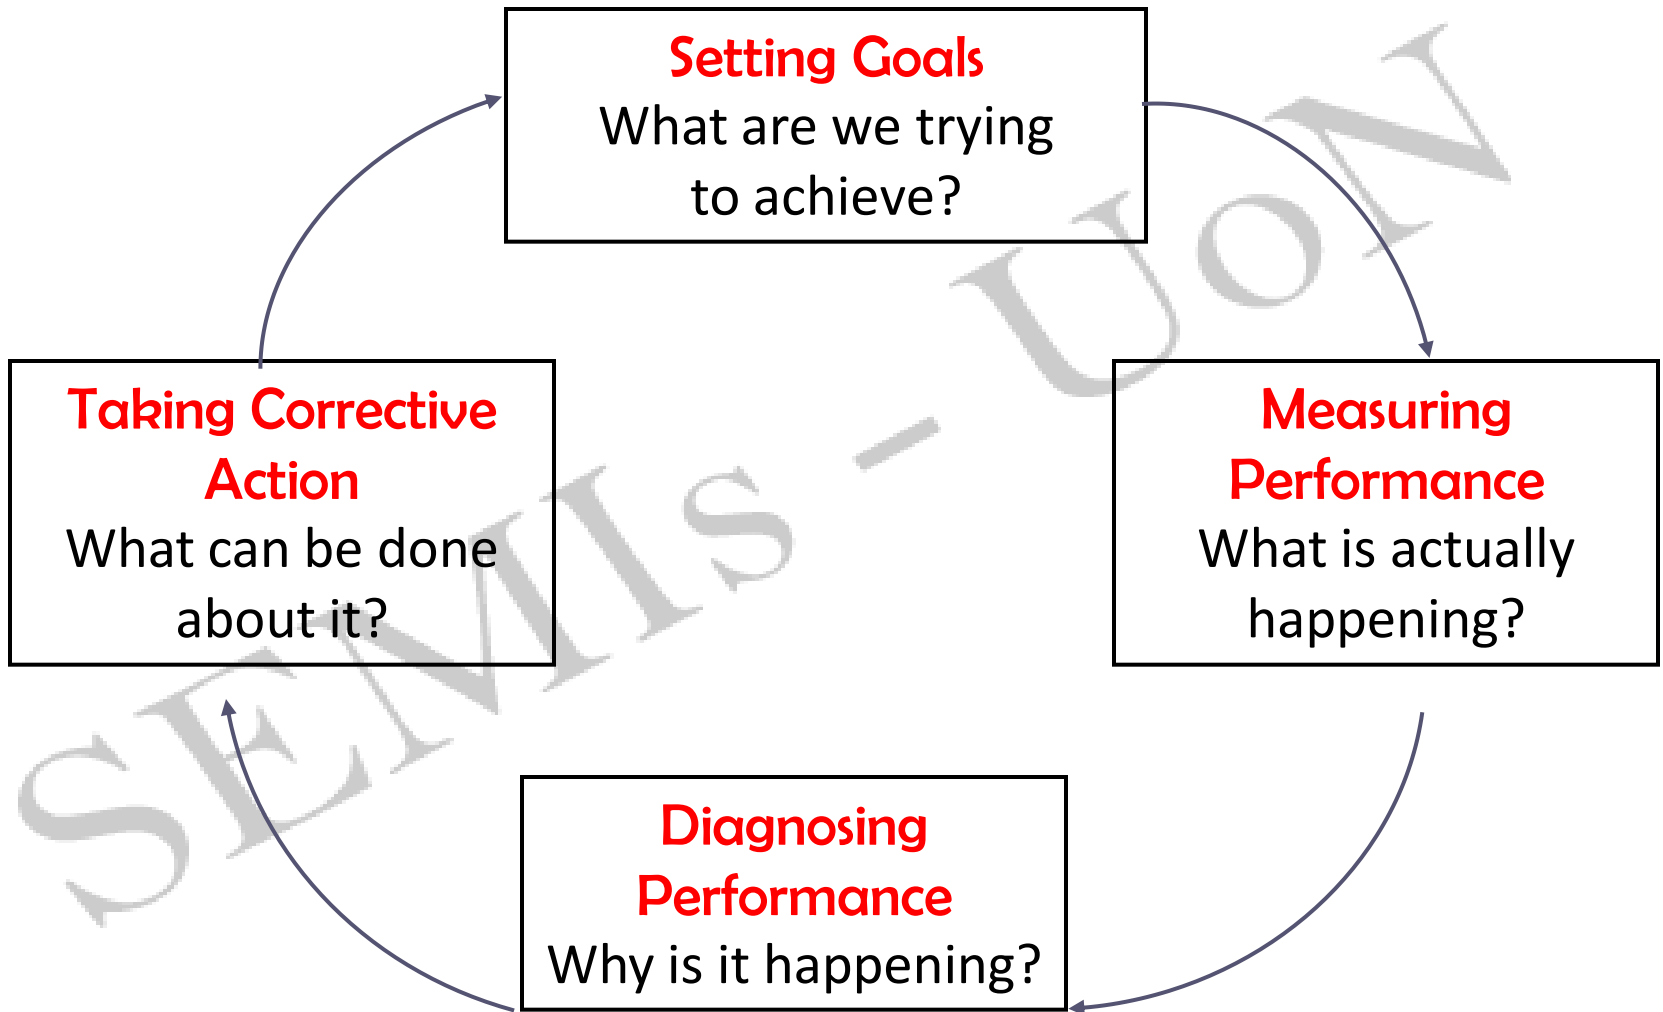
Setting Goals
What are we trying to achieve?

Measuring Performance
What is actually happening?

Diagnosing Performance
Why is it happening?

Taking Corrective Action
What can be done about it?

SEMIs - UoN